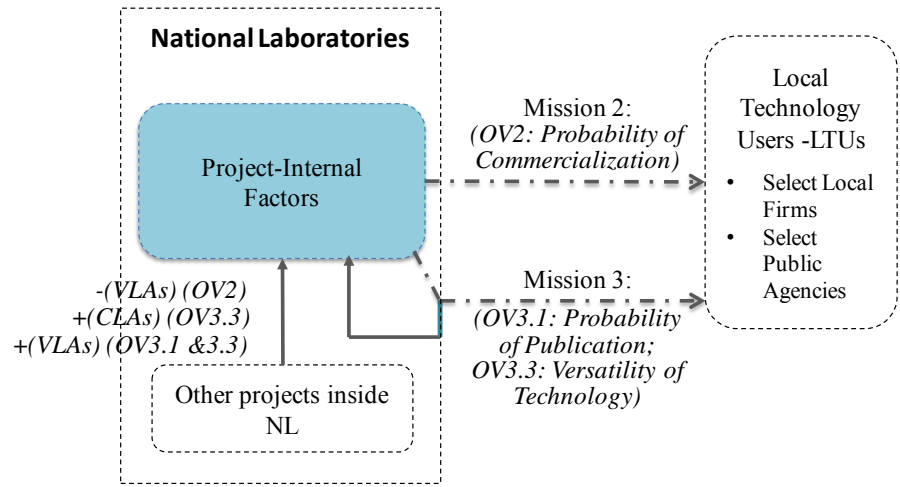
National Laboratories

Project-Internal Factors

Mission 2:
(OV2: Probability of Commercialization)

Local Technology Users -LTUs
• Select Local Firms
• Select Public Agencies

Mission 3:
(OV3.1: Probability of Publication; OV3.3: Versatility of Technology)

-(VLAs) (OV2)
+(CLAs) (OV3.3)
+(VLAs) (OV3.1 &3.3)

Other projects inside NL